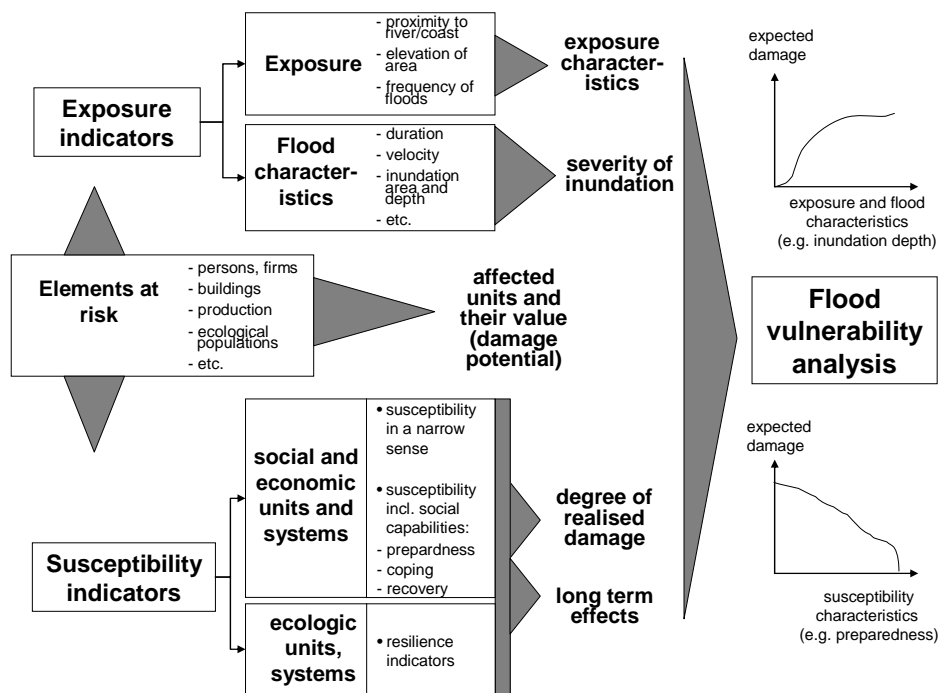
Exposure indicators

Exposure
- proximity to river/coast
- elevation of area
- frequency of floods

exposure characteristics

Flood characteristics
- duration
- velocity
- inundation area and depth
- etc.

severity of inundation

Elements at risk
- persons, firms
- buildings
- production
- ecological populations
- etc.

affected units and their value (damage potential)

Susceptibility indicators

social and economic units and systems
• susceptibility in a narrow sense
• susceptibility incl. social capabilities:
- prepardness
- coping
- recovery

degree of realised damage

long term effects

ecologic units, systems
• resilience indicators

Flood vulnerability analysis

expected damage

exposure and flood characteristics (e.g. inundation depth)

expected damage

susceptibility characteristics (e.g. preparedness)